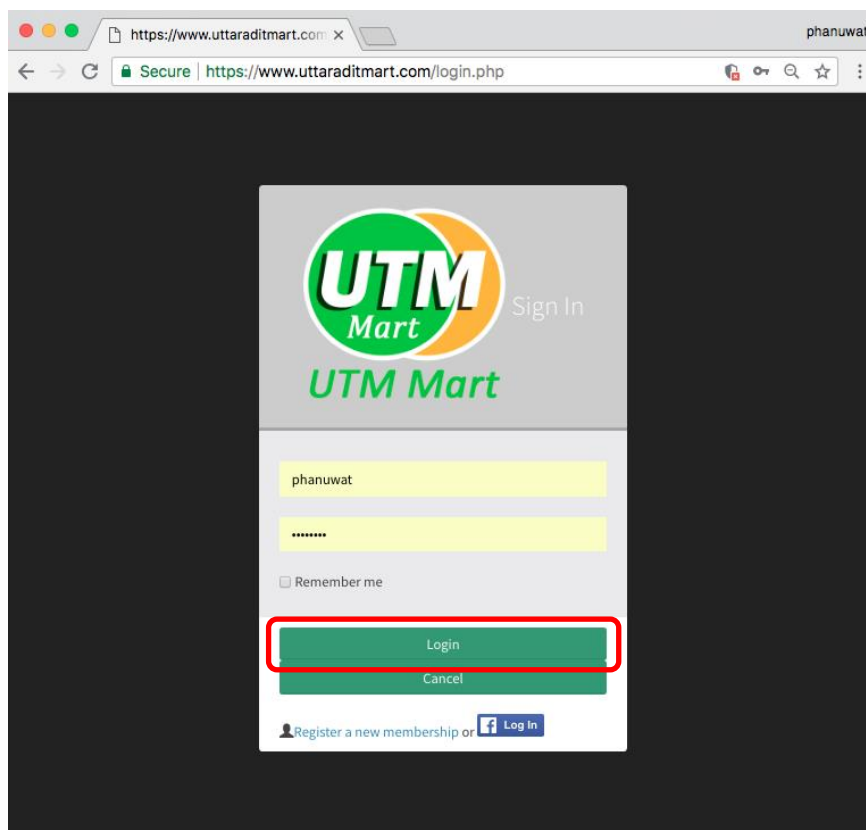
https://www.uttaraditmart.com ×

phanuwat

Secure | https://www.uttaraditmart.com/login.php

UTM Mart

Sign In

UTM Mart

phanuwat

••••••••

Remember me

Login

Cancel

Register a new membership or Log In